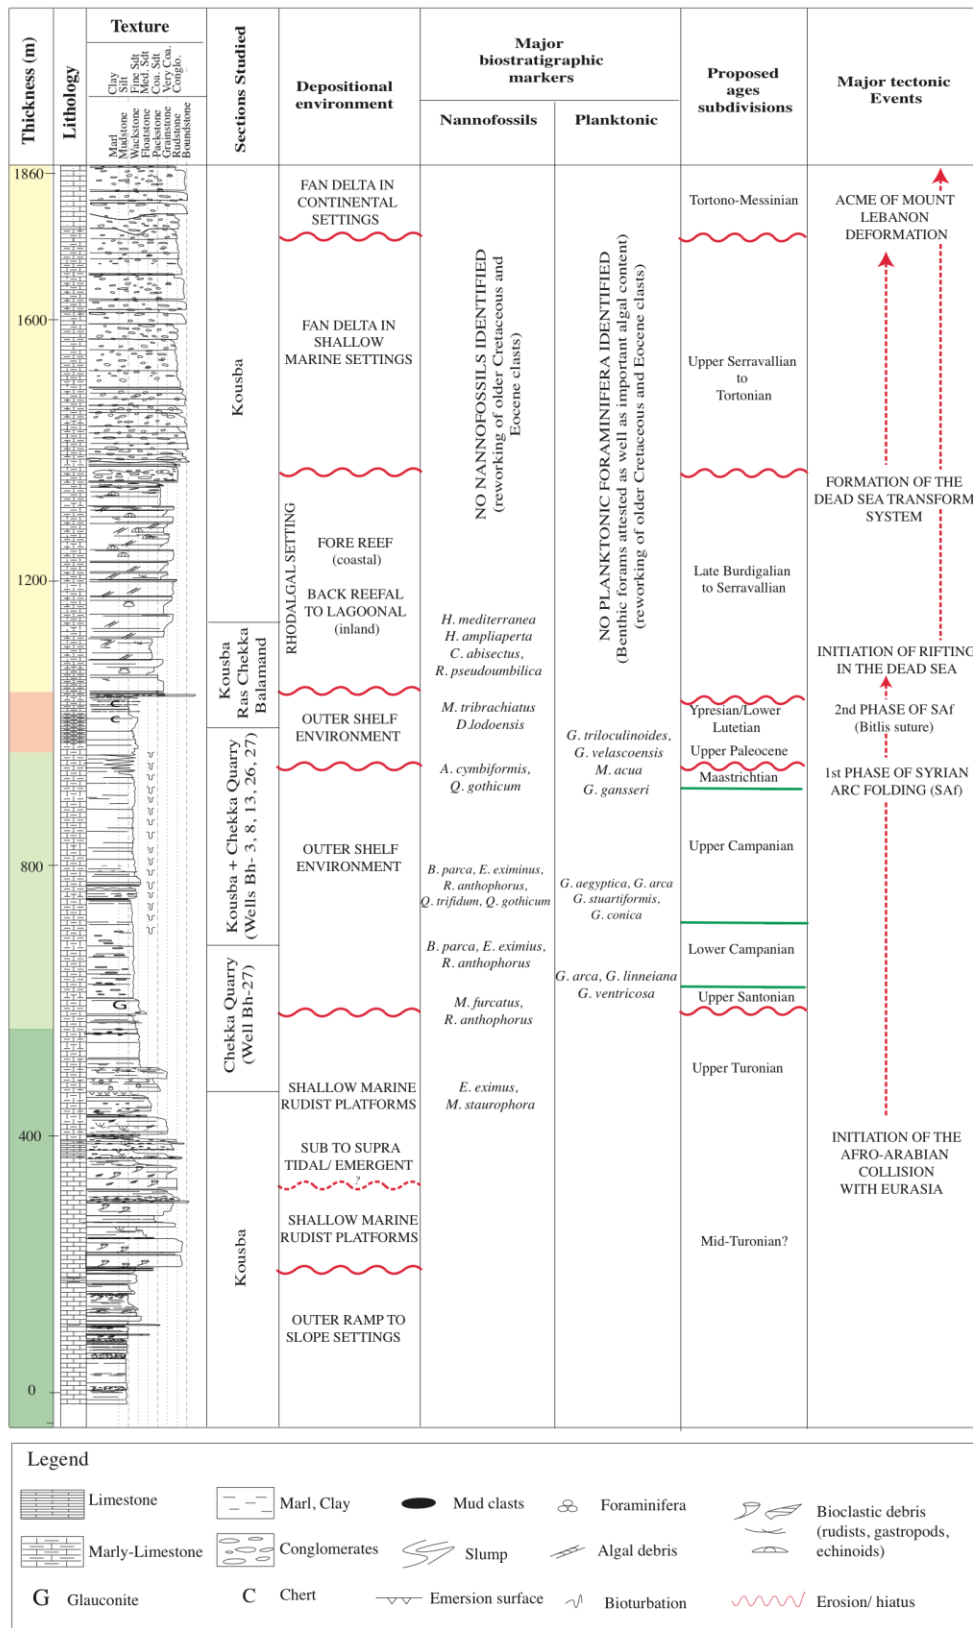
Thickness (m)

Lithology

Texture

Clay Silt Fine Sdt Med. Sdt Coa. Sdt Very Coa. Conglo.

Marl Mudstone Wackstone Floatstone Packstone Grainstone Rudstone Boundstone

Sections Studied

Depositional environment

Major biostratigraphic markers

Nannofossils

Planktonic

Proposed ages subdivisions

Major tectonic Events

1860

1600

1200

800

400

0

Kousba

Kousba Ras Chekka Balamand

Kousba + Chekka Quarry (Wells Bh- 3, 8, 13, 26, 27)

Chekka Quarry (Well Bh-27)

Kousba

FAN DELTA IN CONTINENTAL SETTINGS

FAN DELTA IN SHALLOW MARINE SETTINGS

RHODALGAL SETTING

FORE REEF (coastal)

BACK REEFAL TO LAGOONAL (inland)

OUTER SHELF ENVIRONMENT

OUTER SHELF ENVIRONMENT

SHALLOW MARINE RUDIST PLATFORMS

SUB TO SUPRA TIDAL/ EMERGENT

SHALLOW MARINE RUDIST PLATFORMS

OUTER RAMP TO SLOPE SETTINGS

NO NANNOFOSSILS IDENTIFIED (reworking of older Cretaceous and Eocene clasts)

H. mediterranea
H. ampliaperta
C. abisectus,
R. pseudoumbilica

M. tribrachiatus
D.lodoensis

A. cymbiformis,
Q. gothicum

B. parca, E. eximinus,
R. anthophorus,
Q. trifidum, Q. gothicum

B. parca, E. eximius,
R. anthophorus

M. furcatus,
R. anthophorus

E. eximus,
M. staurophora

NO PLANKTONIC FORAMINIFERA IDENTIFIED (Benthic forams attested as well as important algal content) (reworking of older Cretaceous and Eocene clasts)

G. triloculinoides,
G. velascoensis
M. acua
G. gansseri

G. aegyptica, G. arca
G. stuartiformis,
G. conica

G. arca, G. linneiana
G. ventricosa

Tortono-Messinian

Upper Serravallian to Tortonian

Late Burdigalian to Serravallian

Ypresian/Lower Lutetian

Upper Paleocene

Maastrichtian

Upper Campanian

Lower Campanian

Upper Santonian

Upper Turonian

Mid-Turonian?

ACME OF MOUNT LEBANON DEFORMATION

FORMATION OF THE DEAD SEA TRANSFORM SYSTEM

INITIATION OF RIFTING IN THE DEAD SEA

2nd PHASE OF SAf (Bitlis suture)

1st PHASE OF SYRIAN ARC FOLDING (SAf)

INITIATION OF THE AFRO-ARABIAN COLLISION WITH EURASIA

Legend

Limestone

Marly-Limestone

G Glauconite

Marl, Clay

Conglomerates

C Chert

Mud clasts

Slump

Emersion surface

Foraminifera

Algal debris

Bioturbation

Bioclastic debris (rudists, gastropods, echinoids)

Erosion/ hiatus